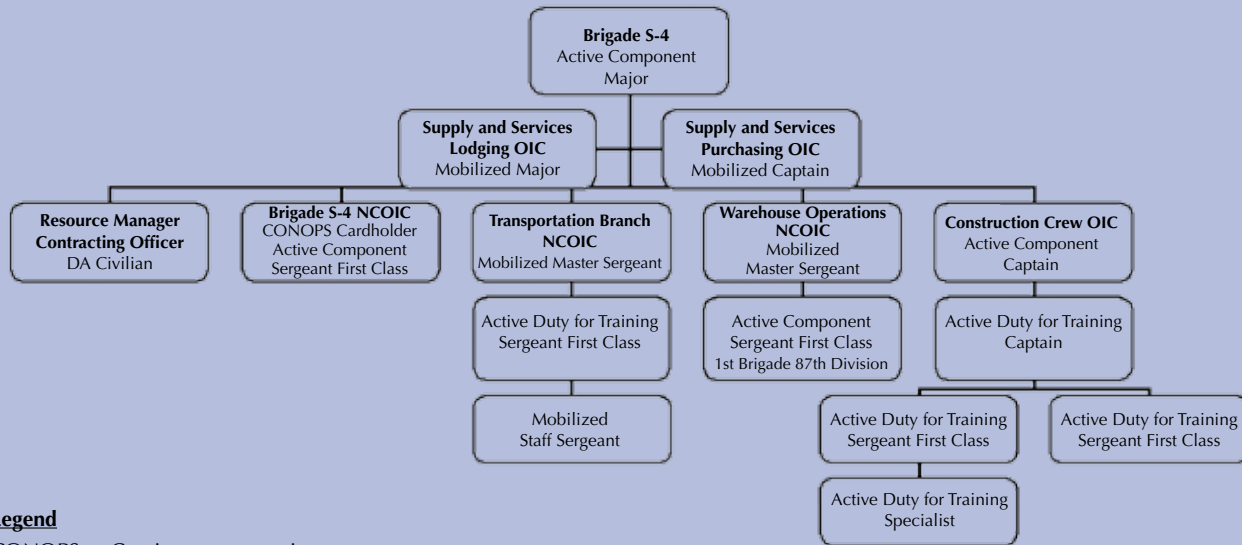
Brigade S-4
Active Component
Major

Supply and Services
Lodging OIC
Mobilized Major

Supply and Services
Purchasing OIC
Mobilized Captain

Resource Manager
Contracting Officer
DA Civilian

Brigade S-4 NCOIC
CONOPS Cardholder
Active Component
Sergeant First Class

Transportation Branch
NCOIC
Mobilized Master Sergeant

Active Duty for Training
Sergeant First Class

Mobilized
Staff Sergeant

Warehouse Operations
NCOIC
Mobilized
Master Sergeant

Active Component
Sergeant First Class
1st Brigade 87th Division

Construction Crew OIC
Active Component
Captain

Active Duty for Training
Captain

Active Duty for Training
Sergeant First Class

Active Duty for Training
Sergeant First Class

Active Duty for Training
Specialist

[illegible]egend
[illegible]ONOPS — C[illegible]